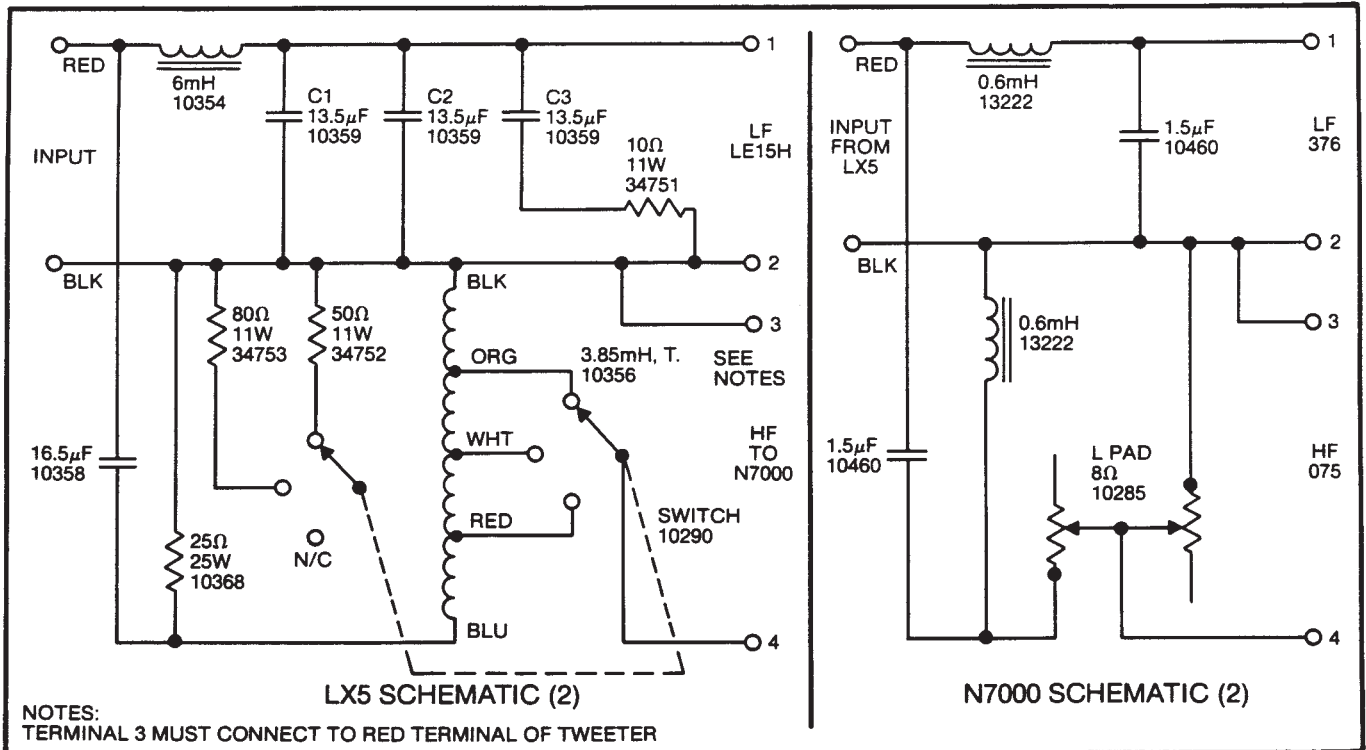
RED
6mH
10354
C1
$13.5\mu F$
10359
C2
$13.5\mu F$
10359
C3
$13.5\mu F$
10359
1
INPUT
$10\Omega$
11W
34751
LF
LE15H
BLK
2
BLK
$80\Omega$
11W
34753
$50\Omega$
11W
34752
3
ORG
3.85mH, T.
10356
SEE NOTES
WHT
HF TO N7000
$16.5\mu F$
10358
RED
SWITCH
10290
$25\Omega$
25W
10368
N/C
BLU
4
LX5 SCHEMATIC (2)

RED
0.6mH
13222
1
INPUT FROM LX5
$1.5\mu F$
10460
LF
376
BLK
2
0.6mH
13222
3
$1.5\mu F$
10460
L PAD
$8\Omega$
10285
HF
075
4
N7000 SCHEMATIC (2)

NOTES:
TERMINAL 3 MUST CONNECT TO RED TERMINAL OF TWEETER